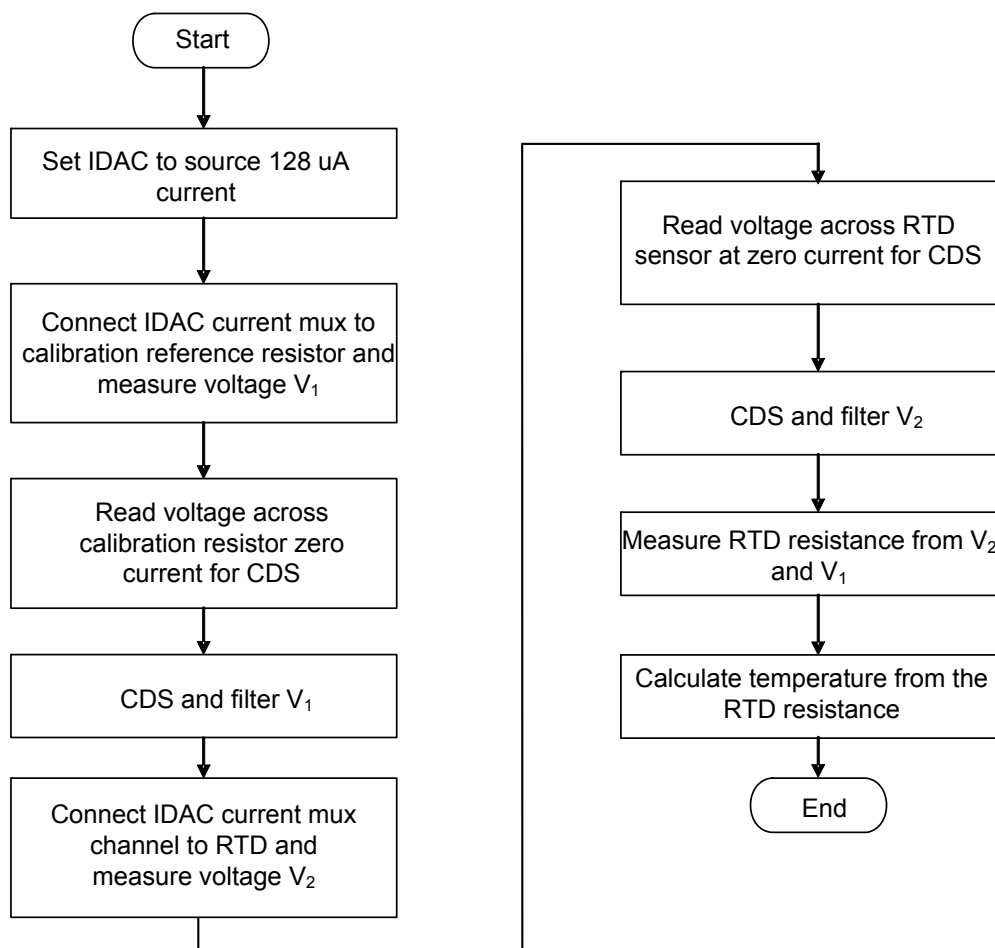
Start

Set IDAC to source 128 uA current

Connect IDAC current mux to calibration reference resistor and measure voltage $V_1$

Read voltage across calibration resistor zero current for CDS

CDS and filter $V_1$

Connect IDAC current mux channel to RTD and measure voltage $V_2$

Read voltage across RTD sensor at zero current for CDS

CDS and filter $V_2$

Measure RTD resistance from $V_2$ and $V_1$

Calculate temperature from the RTD resistance

End